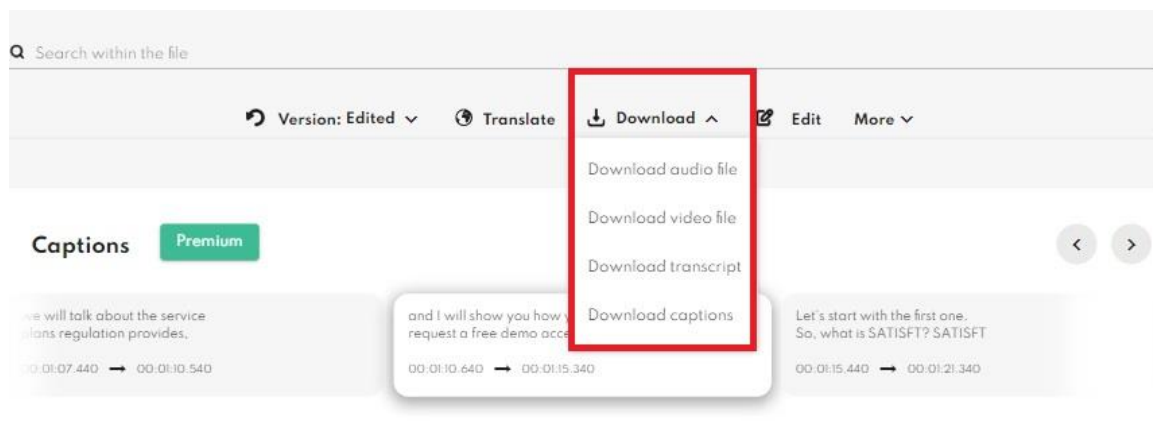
Search within the file

Version: Edited Translate Download Edit More

Download audio file

Download video file

Download transcript

Download captions

Captions Premium

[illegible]e will talk about the service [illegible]ions regulation provides,

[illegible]:01:07.440 → 00:01:10.540

and I will show you how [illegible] request a free demo acce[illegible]

00:01:10.640 → 00:01:15.340

Let's start with the first one. So, what is SATISFT? SATISFT

00:01:15.440 → 00:01:21.340